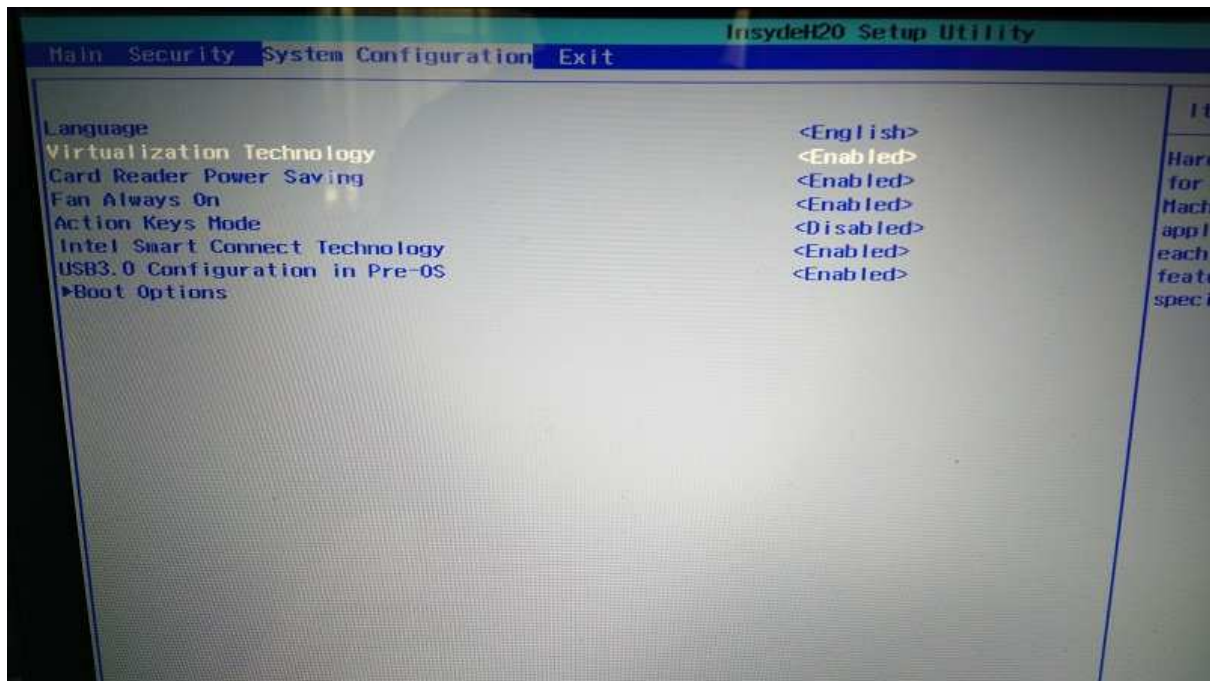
InsydeH20 Setup Utility

Main Security System Configuration Exit

Language <English>
Virtualization Technology <Enabled>
Card Reader Power Saving <Enabled>
Fan Always On <Enabled>
Action Keys Mode <Disabled>
Intel Smart Connect Technology <Enabled>
USB3.0 Configuration in Pre-OS <Enabled>
▶Boot Options

It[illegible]

Har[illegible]
for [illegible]
Mach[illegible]
appl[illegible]
each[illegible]
feat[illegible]
spec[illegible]